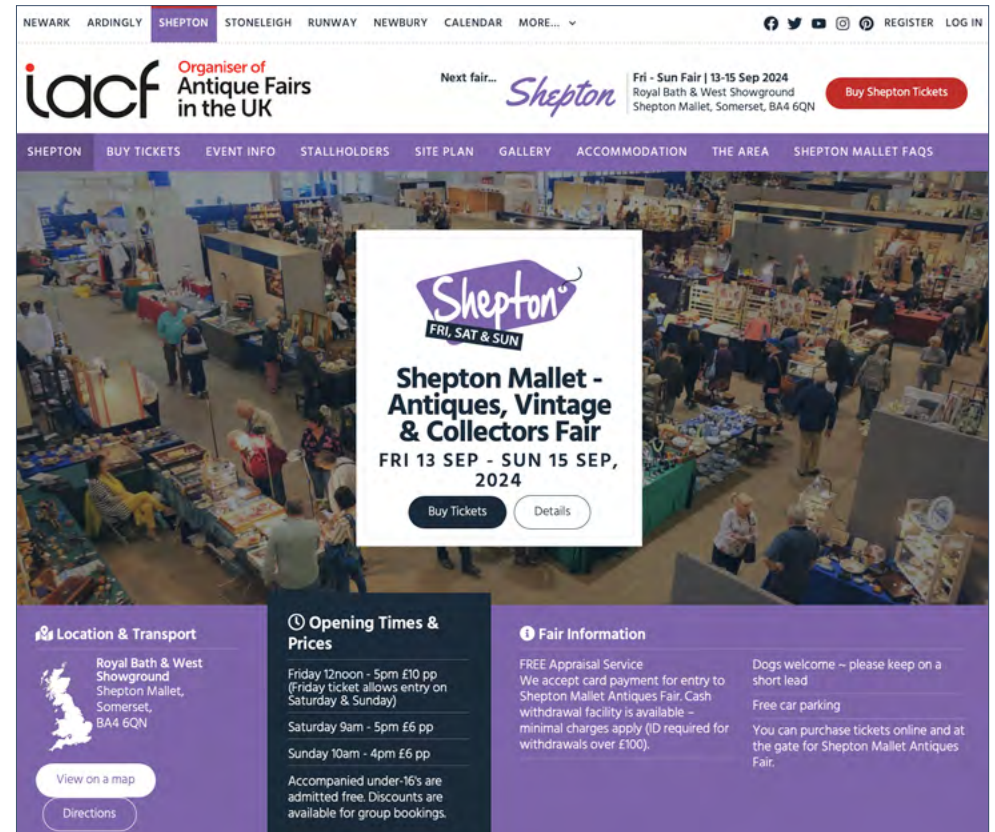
NEWARK ARDINGLY SHEPTON STONELEIGH RUNWAY NEWBURY CALENDAR MORE...

REGISTER LOG IN

iacf Organiser of Antique Fairs in the UK

Next fair... Shepton

Fri - Sun Fair | 13-15 Sep 2024
Royal Bath & West Showground
Shepton Mallet, Somerset, BA4 6QN

Buy Shepton Tickets

SHEPTON BUY TICKETS EVENT INFO STALLHOLDERS SITE PLAN GALLERY ACCOMMODATION THE AREA SHEPTON MALLET FAQS

Shepton
FRI, SAT & SUN

Shepton Mallet - Antiques, Vintage & Collectors Fair

FRI 13 SEP - SUN 15 SEP, 2024

Buy Tickets Details

Location & Transport

Royal Bath & West Showground
Shepton Mallet,
Somerset,
BA4 6QN

View on a map

Directions

Opening Times & Prices

Friday 12noon - 5pm £10 pp (Friday ticket allows entry on Saturday & Sunday)

Saturday 9am - 5pm £6 pp

Sunday 10am - 4pm £6 pp

Accompanied under-16's are admitted free. Discounts are available for group bookings.

Fair Information

FREE Appraisal Service
We accept card payment for entry to Shepton Mallet Antiques Fair. Cash withdrawal facility is available – minimal charges apply (ID required for withdrawals over £100).

Dogs welcome – please keep on a short lead

Free car parking

You can purchase tickets online and at the gate for Shepton Mallet Antiques Fair.